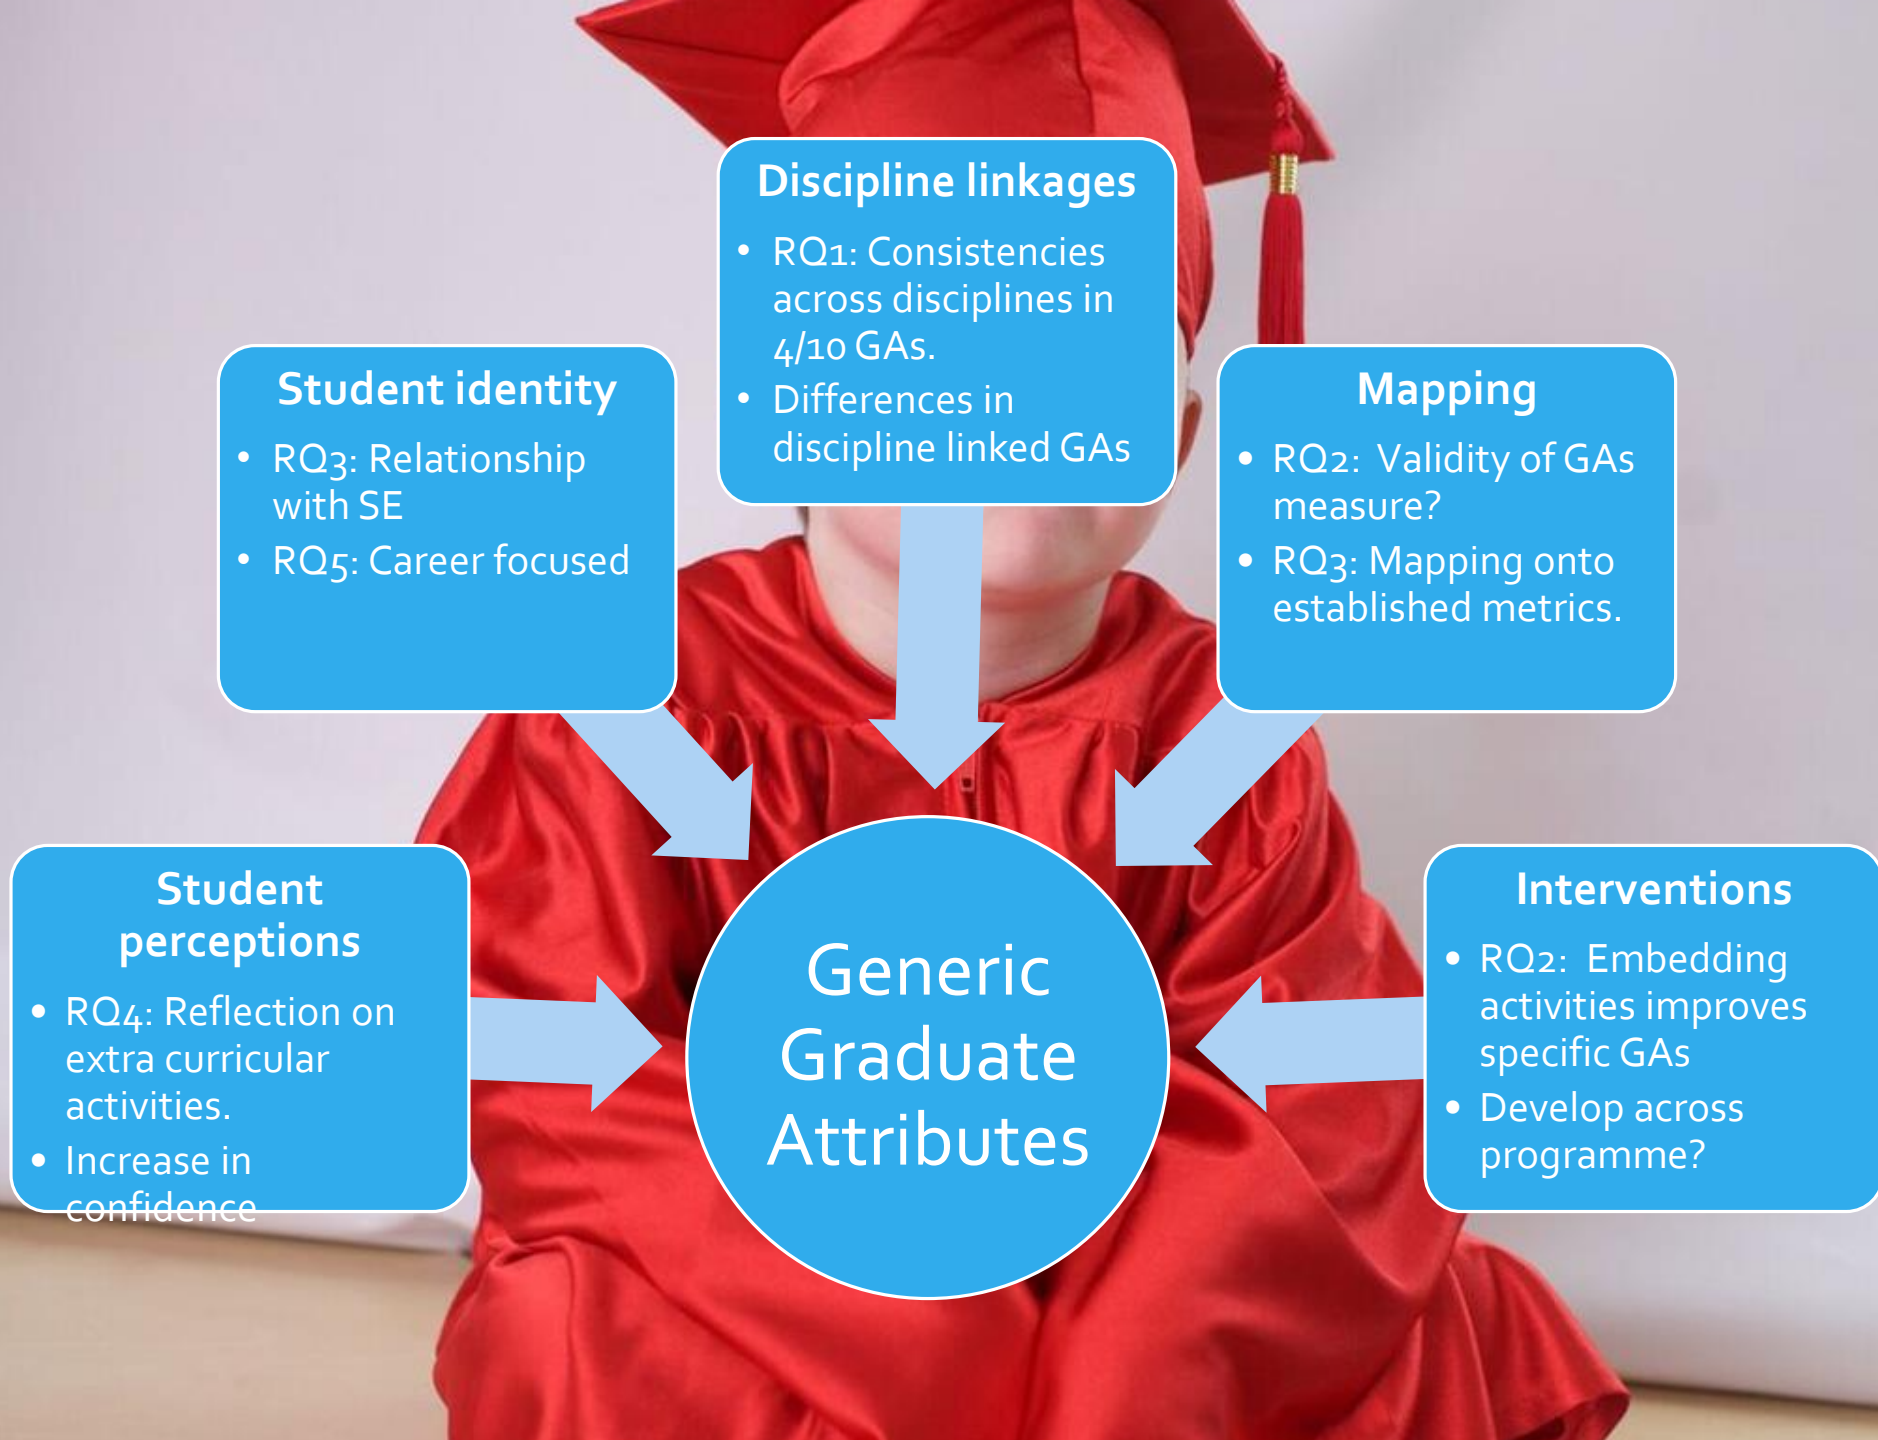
Discipline linkages

- RQ1: Consistencies across disciplines in 4/10 GAs.
- Differences in discipline linked GAs

Student identity

- RQ3: Relationship with SE
- RQ5: Career focused

Mapping

- RQ2: Validity of GAs measure?
- RQ3: Mapping onto established metrics.

Student perceptions

- RQ4: Reflection on extra curricular activities.
- Increase in confidence

Generic Graduate Attributes

Interventions

- RQ2: Embedding activities improves specific GAs
- Develop across programme?